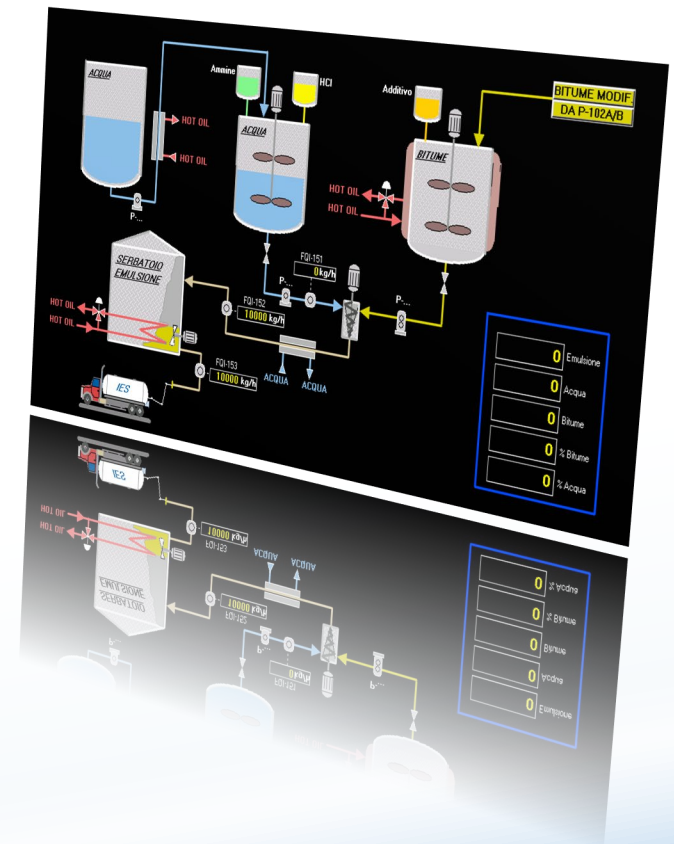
ACQUA

HOT OIL

HOT OIL

P...

Ammine

HCl

ACQUA

Additivo

BITUME MODIF.

DA P-102A/B

BITUME

HOT OIL

HOT OIL

SERBATOIO EMULSIONE

FQI-151

0 kg/h

P...

FQI-152

10000 kg/h

P...

HOT OIL

HOT OIL

FQI-153

10000 kg/h

ACQUA

ACQUA

IES

0 Emulsione

0 Acqua

0 Bitume

0 % Bitume

0 % Acqua